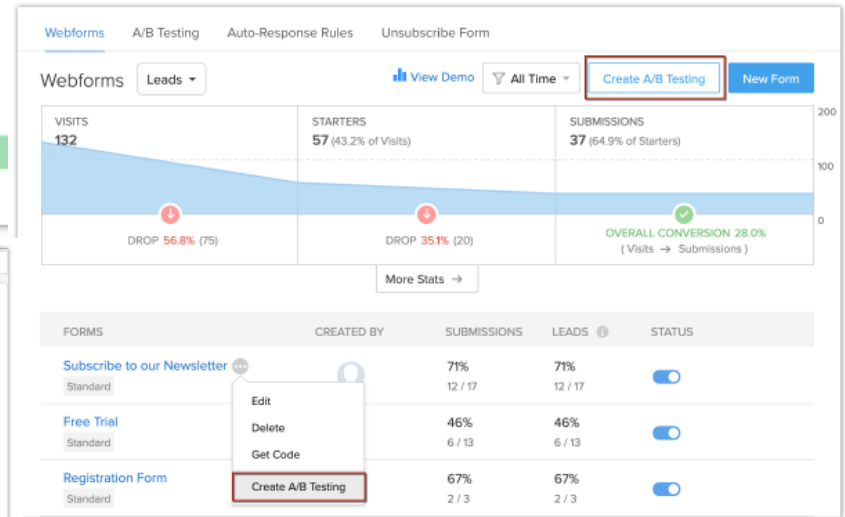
Webforms A/B Testing Auto-Response Rules Unsubscribe Form

Webforms Leads

View Demo All Time Create A/B Testing New Form

VISITS
132

STARTERS
57 (43.2% of Visits)

SUBMISSIONS
37 (64.9% of Starters)

200
100
0

DROP 56.8% (75)

DROP 35.1% (20)

OVERALL CONVERSION 28.0%
( Visits → Submissions )

More Stats →

| FORMS | CREATED BY | SUBMISSIONS | LEADS | STATUS |
|---|---|---|---|---|
| Subscribe to our Newsletter Standard | | 71% 12 / 17 | 71% 12 / 17 | |
| Free Trial Standard | | 46% 6 / 13 | 46% 6 / 13 | |
| Registration Form Standard | | 67% 2 / 3 | 67% 2 / 3 | |

Edit
Delete
Get Code
Create A/B Testing